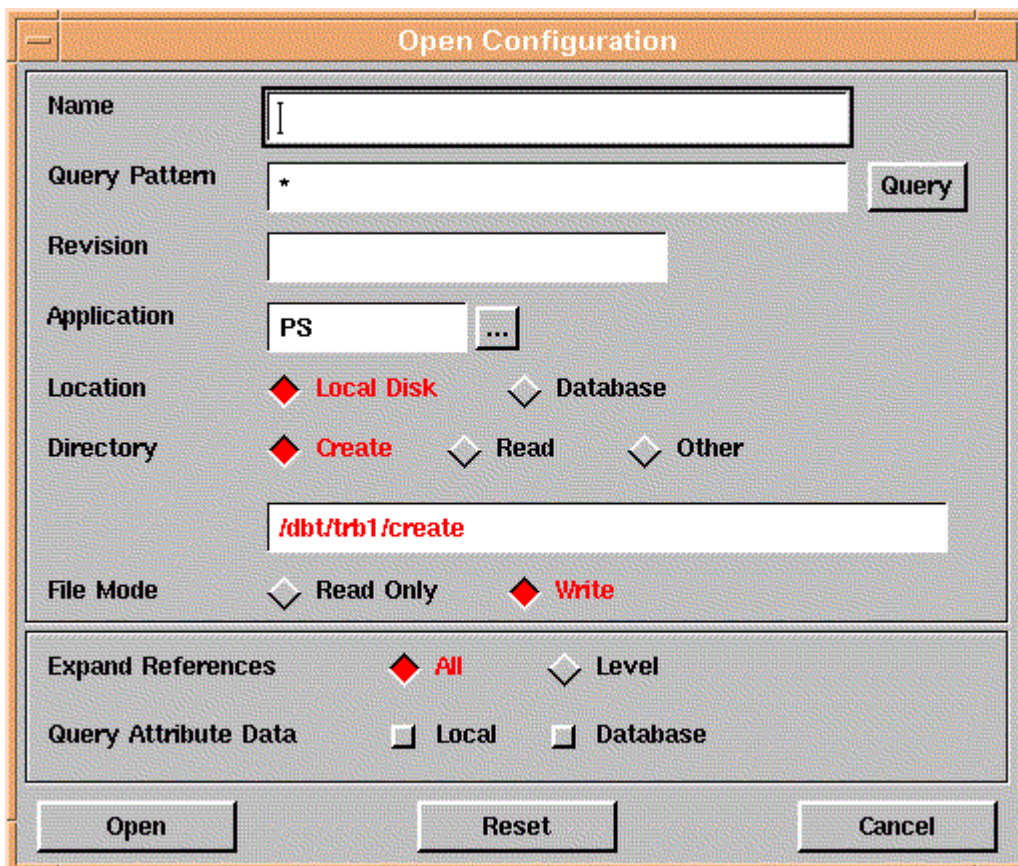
Open Configuration

Name

Query Pattern *

Query

Revision

Application PS ...

Location Local Disk Database

Directory Create Read Other

/dbt/trb1/create

File Mode Read Only Write

Expand References All Level

Query Attribute Data Local Database

Open Reset Cancel